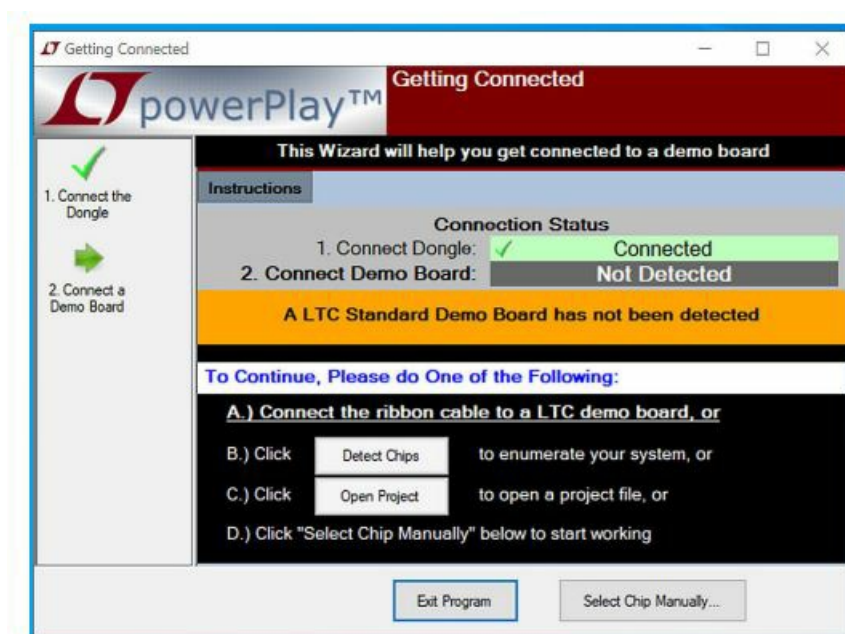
Getting Connected

powerPlay™

Getting Connected

1. Connect the Dongle

2. Connect a Demo Board

This Wizard will help you get connected to a demo board

Instructions

Connection Status

1. Connect Dongle: ✓ Connected

2. Connect Demo Board: Not Detected

A LTC Standard Demo Board has not been detected

To Continue, Please do One of the Following:

A.) Connect the ribbon cable to a LTC demo board, or

B.) Click Detect Chips to enumerate your system, or

C.) Click Open Project to open a project file, or

D.) Click "Select Chip Manually" below to start working

Exit Program

Select Chip Manually...